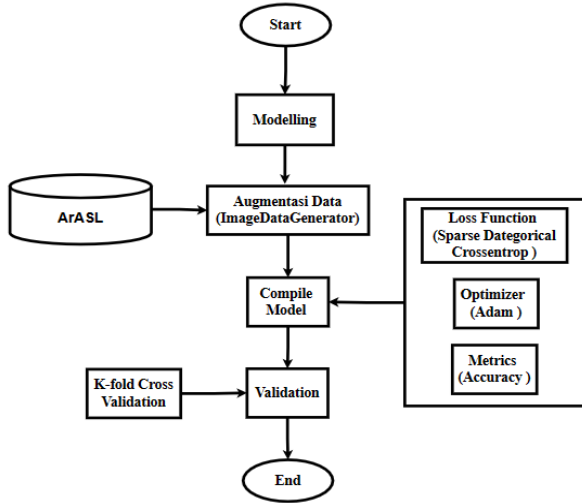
Start

Modelling

ArASL

Augmentasi Data (ImageDataGenerator)

Loss Function (Sparse Dategorical Crossentrop )

Compile Model

Optimizer (Adam )

Metrics (Accuracy )

K-fold Cross Validation

Validation

End